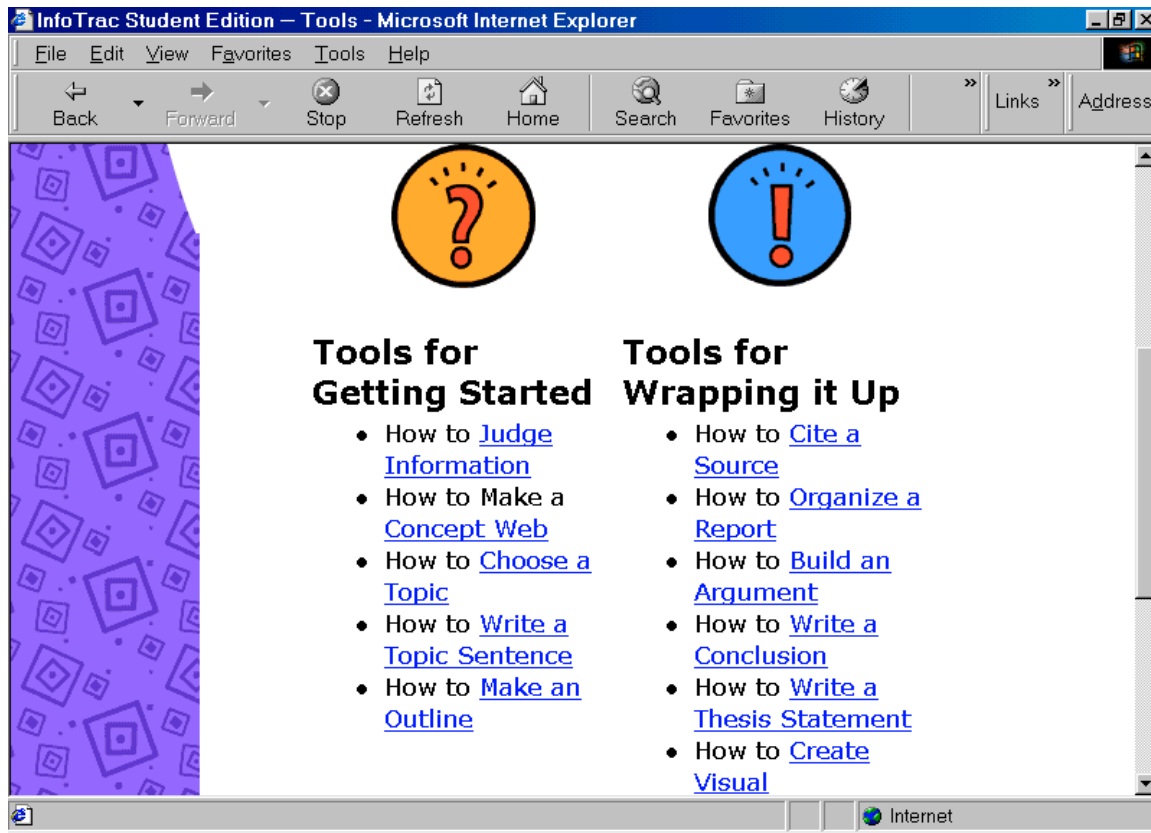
InfoTrac Student Edition — Tools - Microsoft Internet Explorer

File Edit View Favorites Tools Help

Back Forward Stop Refresh Home Search Favorites History Links Address

Tools for Getting Started

- How to Judge Information
- How to Make a Concept Web
- How to Choose a Topic
- How to Write a Topic Sentence
- How to Make an Outline

Tools for Wrapping it Up

- How to Cite a Source
- How to Organize a Report
- How to Build an Argument
- How to Write a Conclusion
- How to Write a Thesis Statement
- How to Create Visual

Internet